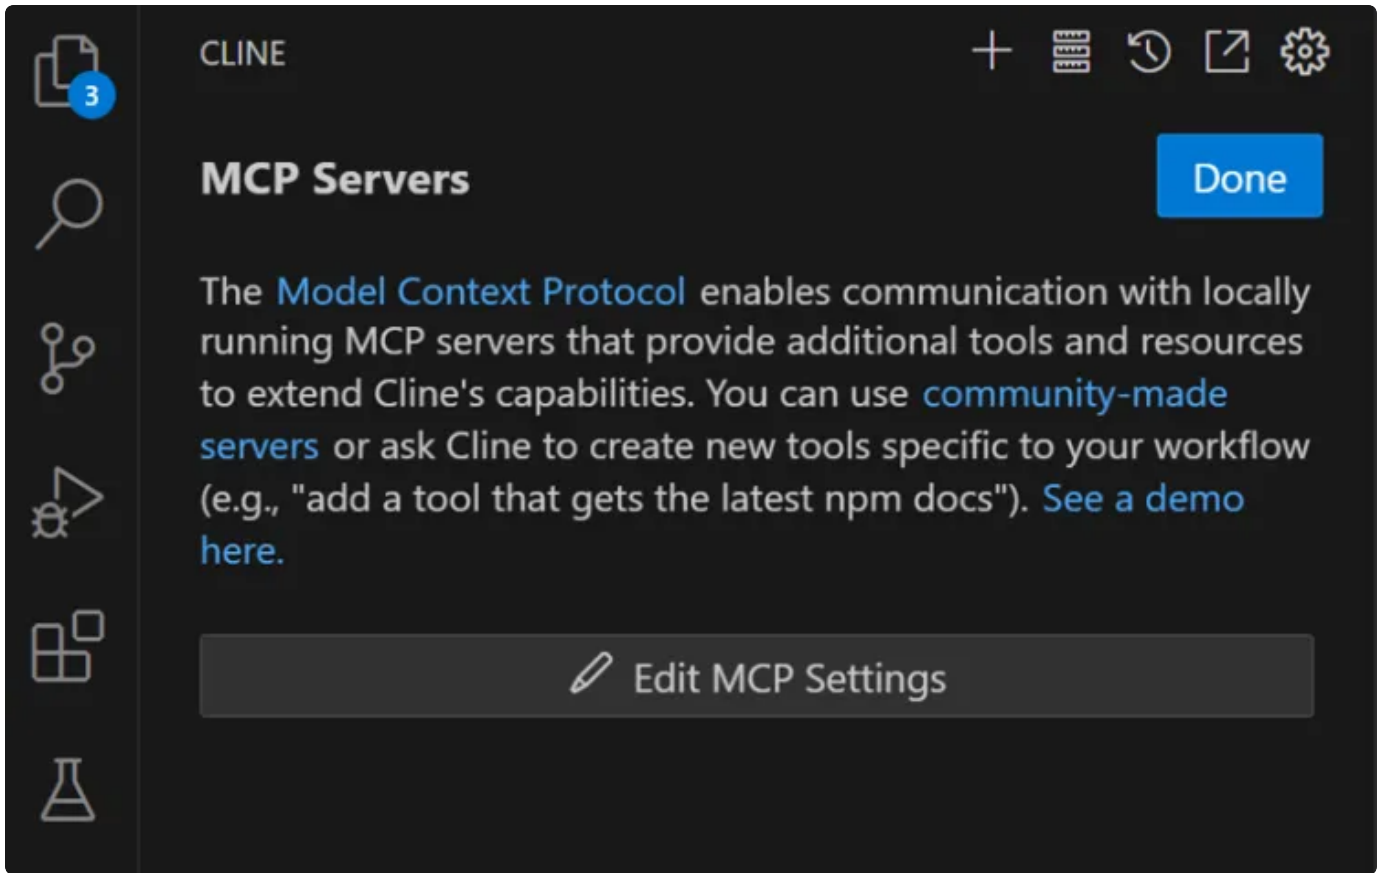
3

CLINE

MCP Servers

Done

The Model Context Protocol enables communication with locally running MCP servers that provide additional tools and resources to extend Cline's capabilities. You can use community-made servers or ask Cline to create new tools specific to your workflow (e.g., "add a tool that gets the latest npm docs"). See a demo here.

Edit MCP Settings